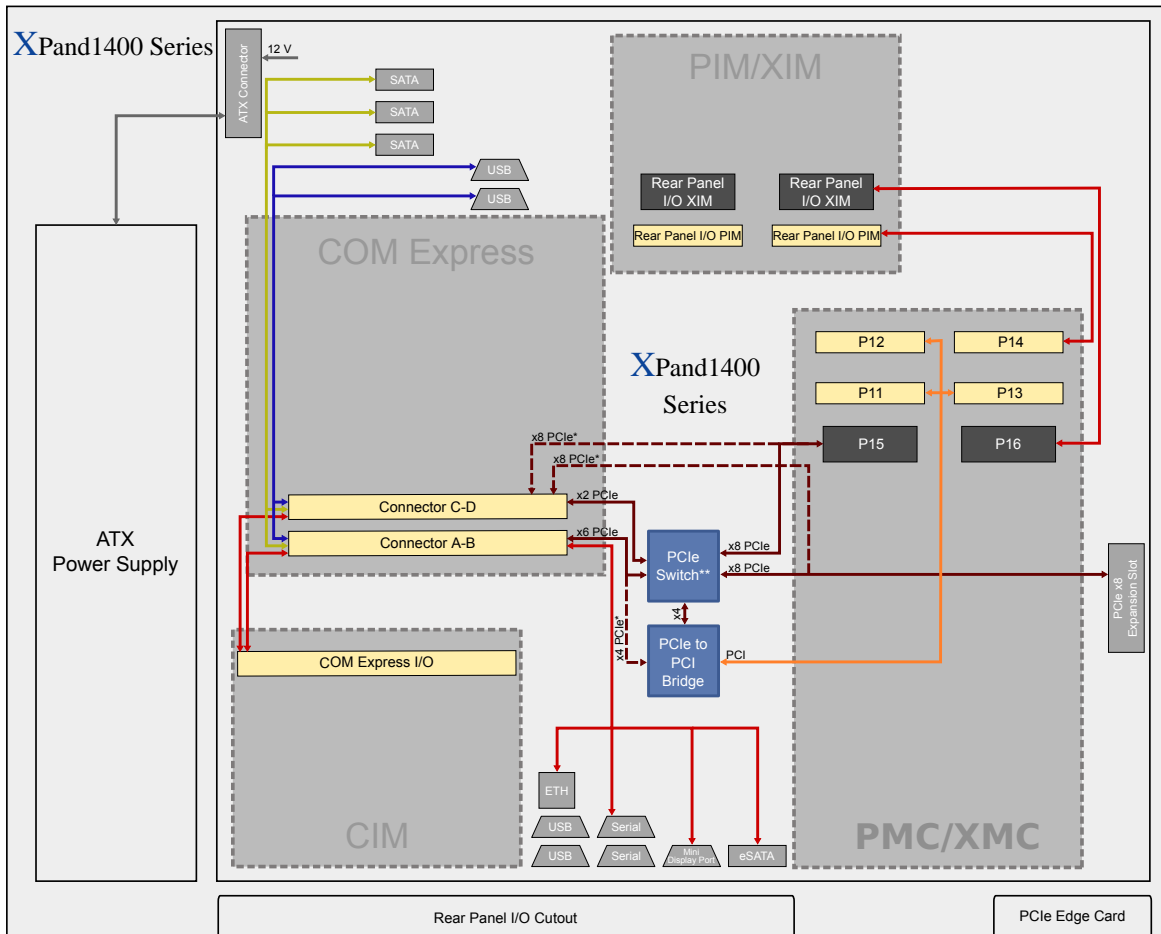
XPand1400 Series

ATX Connector

12 V

SATA

SATA

SATA

USB

USB

PIM/XIM

Rear Panel I/O XIM

Rear Panel I/O XIM

Rear Panel I/O PIM

Rear Panel I/O PIM

COM Express

P12

P14

P11

P13

XPand1400 Series

x8 PCIe*

P15

P16

x8 PCIe*

x2 PCIe

Connector C-D

x6 PCIe

Connector A-B

PCIe Switch**

x8 PCIe

x8 PCIe

PCIe x8 Expansion Slot

ATX Power Supply

x4

x4 PCIe*

PCIe to PCI Bridge

PCI

COM Express I/O

ETH

USB

Serial

USB

Serial

Mini Display Port

eSATA

CIM

PMC/XMC

Rear Panel I/O Cutout

PCIe Edge Card